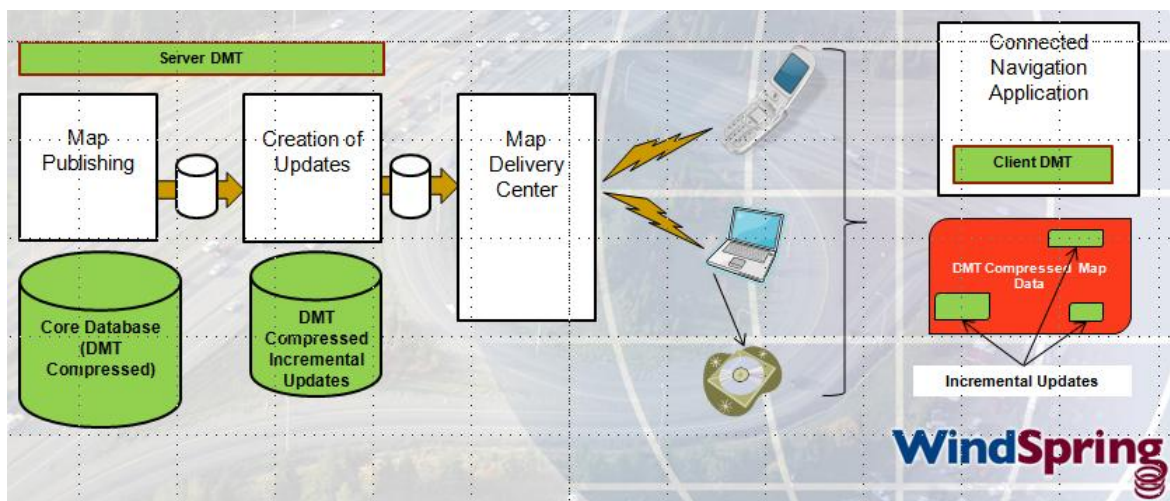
Server DMT

Map Publishing

Creation of Updates

Map Delivery Center

Core Database (DMT Compressed)

DMT Compressed Incremental Updates

Connected Navigation Application

Client DMT

DMT Compressed Map Data

Incremental Updates

WindSpring